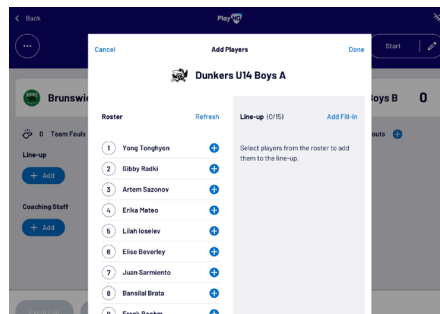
< Back

Play

...

Start

Brunswi

oys B 0

0 Team Fouls

outs

Line-up

+ Add

Coaching Staff

+ Add

Cancel

Add Players

Done

Dunkers U14 Boys A

Roster

Refresh

Line-up (0/15)

Add Fill-In

Select players from the roster to add them to the line-up.

1 Yong Tonghyon
2 Gibby Radki
3 Artem Sazonov
4 Erika Mateo
5 Lilah Ioselev
6 Elise Beverley
7 Juan Sarmiento
8 Bansilal Brata
9 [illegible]